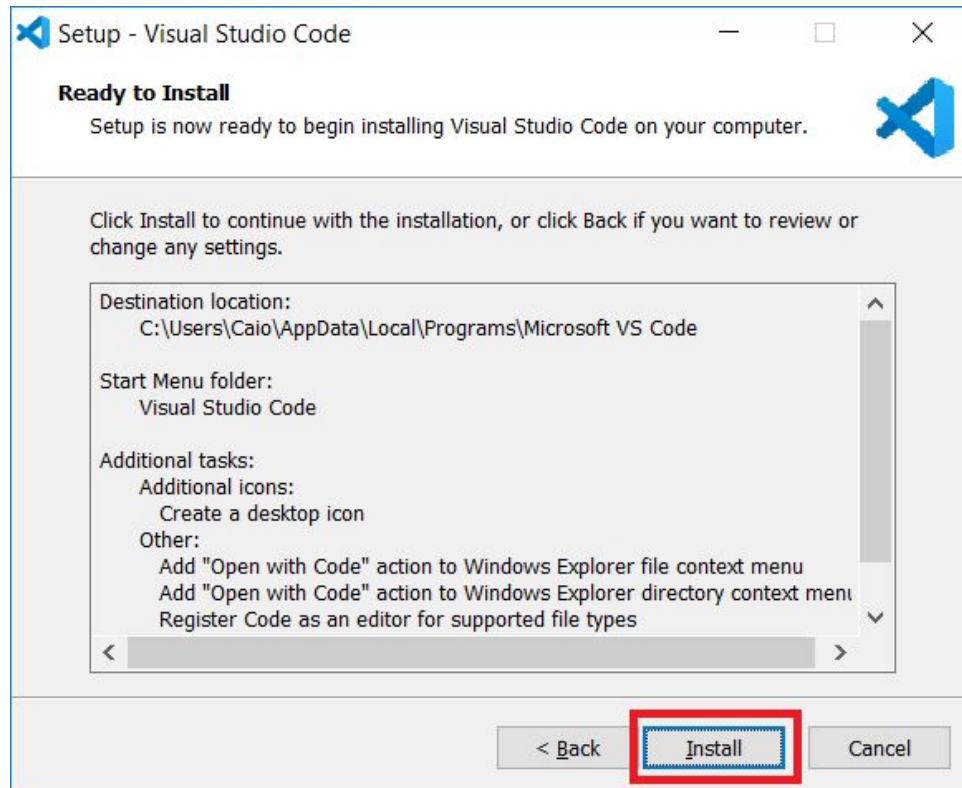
Setup - Visual Studio Code

Ready to Install

Setup is now ready to begin installing Visual Studio Code on your computer.

Click Install to continue with the installation, or click Back if you want to review or change any settings.

Destination location:
C:\Users\Caio\AppData\Local\Programs\Microsoft VS Code

Start Menu folder:
Visual Studio Code

Additional tasks:
Additional icons:
Create a desktop icon
Other:
Add "Open with Code" action to Windows Explorer file context menu
Add "Open with Code" action to Windows Explorer directory context menu
Register Code as an editor for supported file types

< Back | Install | Cancel